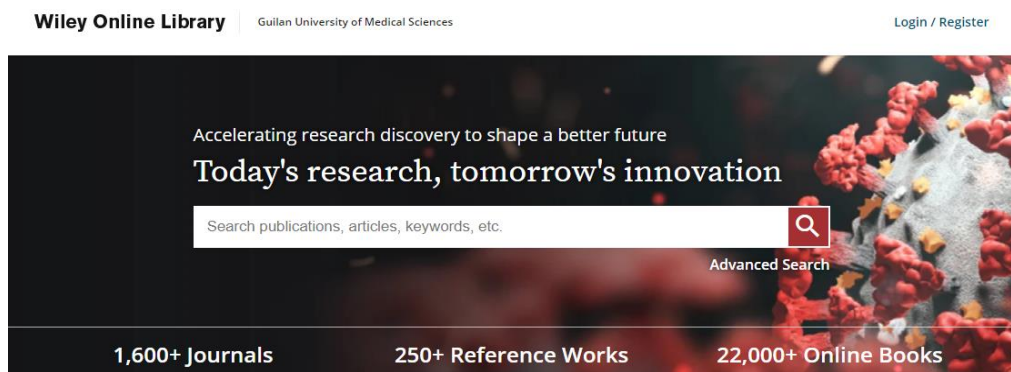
Wiley Online Library

Guilan University of Medical Sciences

Login / Register

Accelerating research discovery to shape a better future

Today's research, tomorrow's innovation

Search publications, articles, keywords, etc.

Advanced Search

1,600+ Journals

250+ Reference Works

22,000+ Online Books